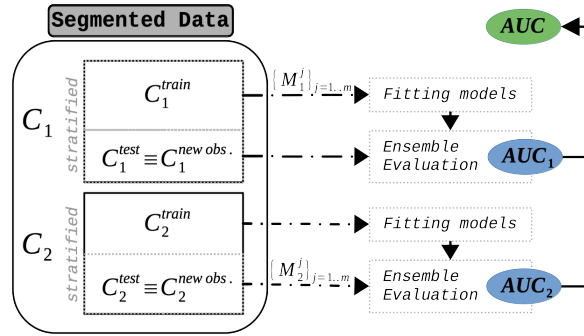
Segmented Data

AUC

$C_1$

stratified

$C_1^{train}$

$\{M_1^j\}_{j=1..m}$

Fitting models

$C_1^{test} \equiv C_1^{new\ obs.}$

Ensemble Evaluation

$AUC_1$

$C_2$

stratified

$C_2^{train}$

Fitting models

$C_2^{test} \equiv C_2^{new\ obs.}$

$\{M_2^j\}_{j=1..m}$

Ensemble Evaluation

$AUC_2$